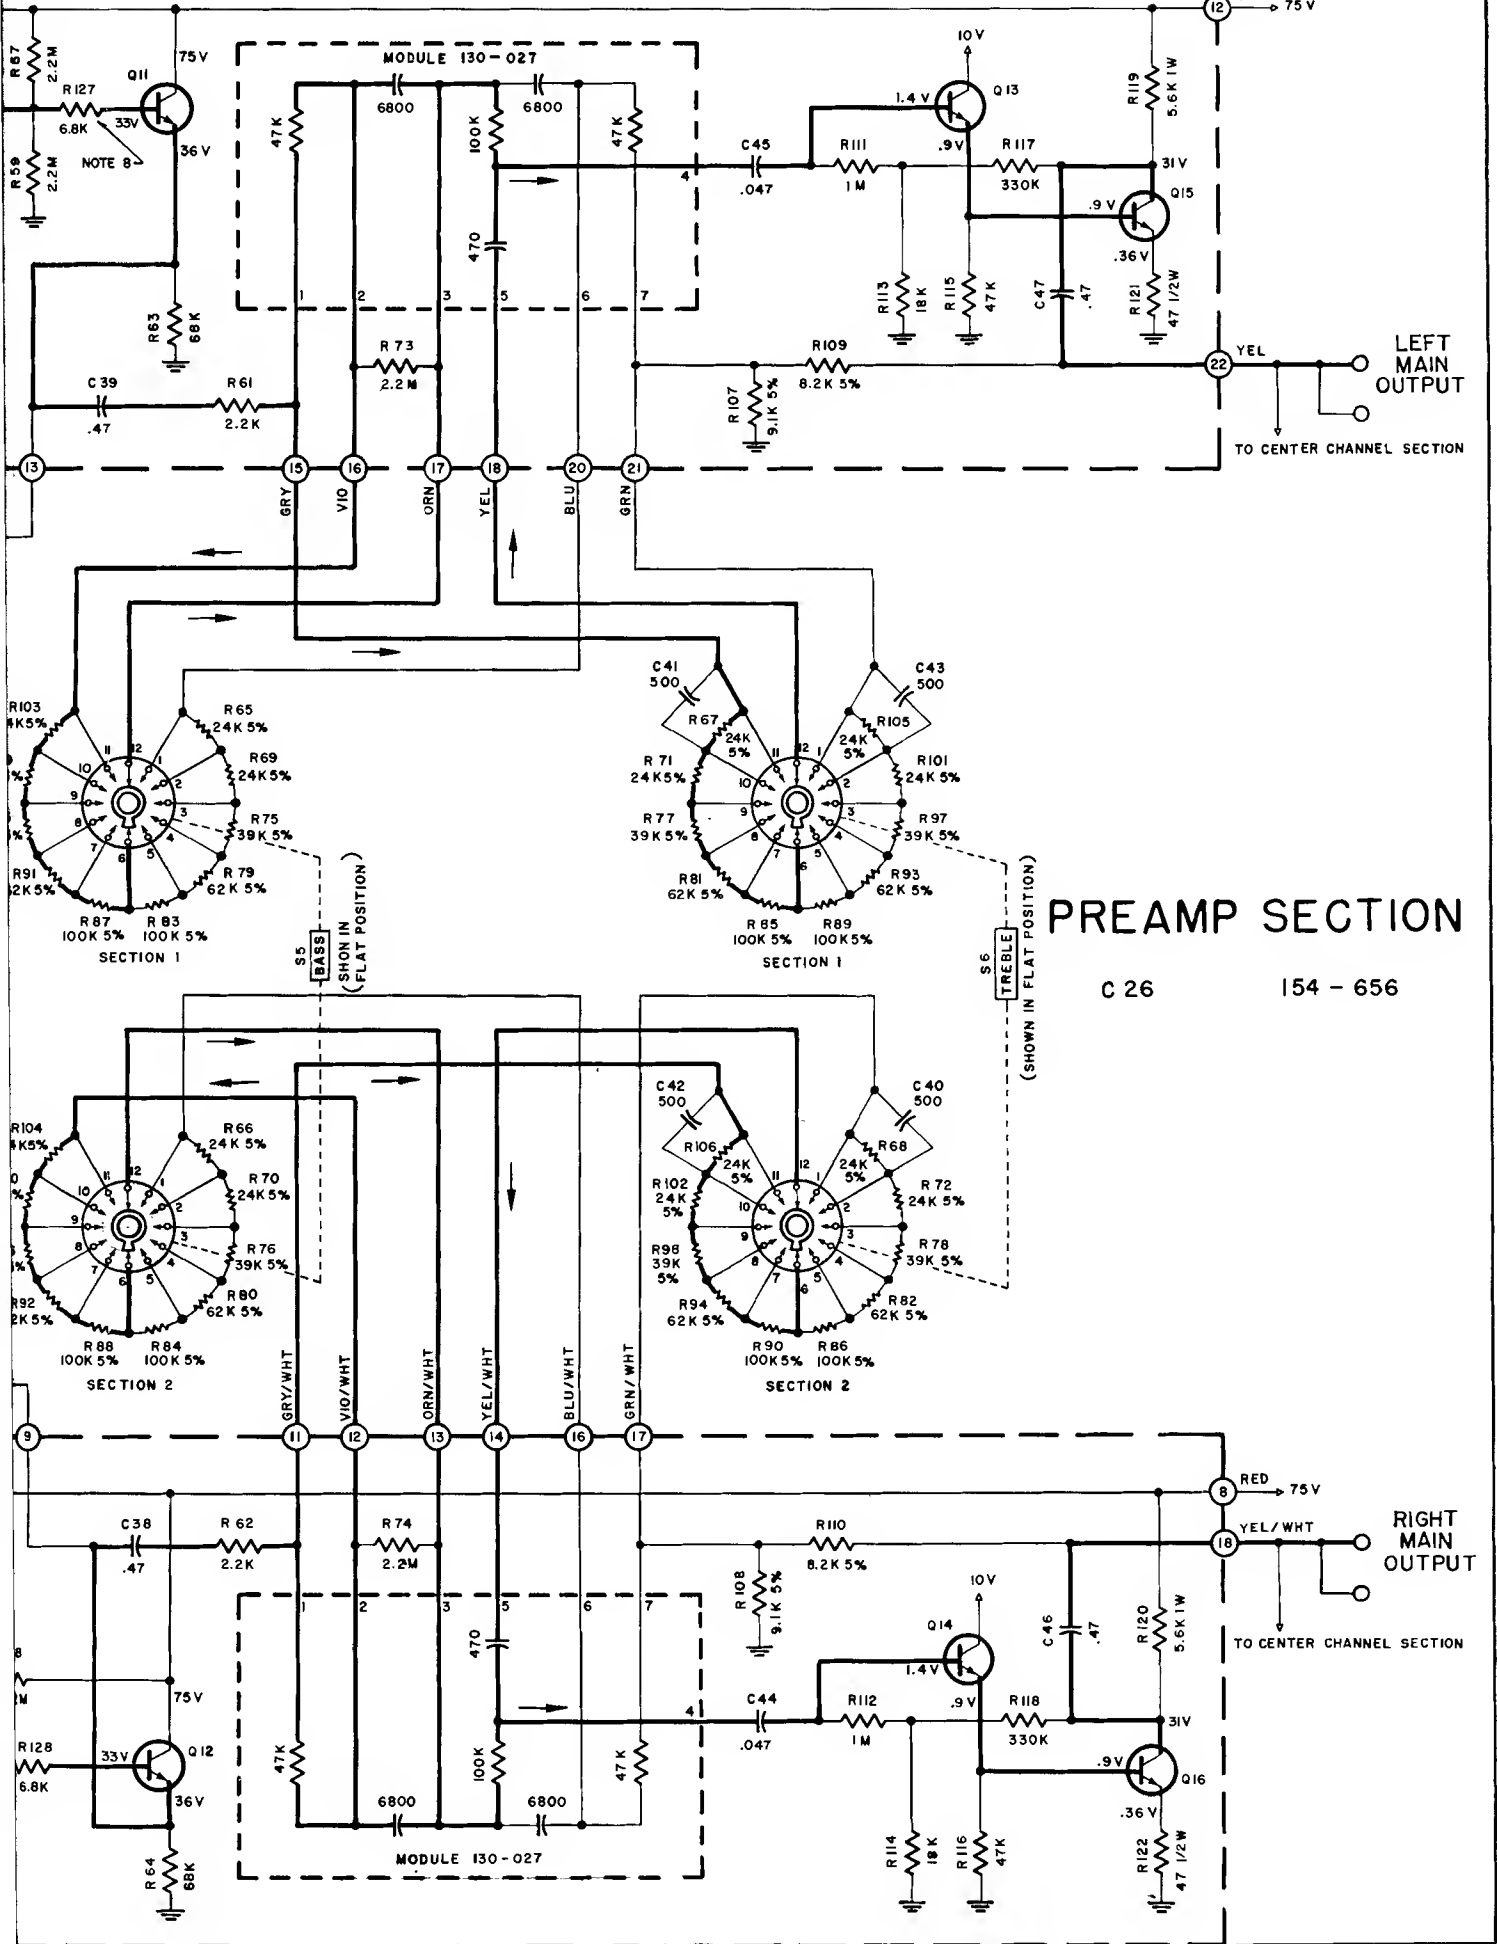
R57 2.2M
R127 6.8K
Q11
75V
33V
36V
NOTE 8
R59 2.2M
R63 68K
C39 .47
R61 2.2K
MODULE 130-027
6800
6800
47K
100K
47K
470
1 2 3 5 6 7
4
R73 2.2M
10V
1.4V
Q13
.9V
C45 .047
R111 1M
R117 330K
R119 5.6K 1W
31V
.9V
Q15
.36V
R113 18K
R115 47K
C47 .47
R121 47 1/2W
12
75V
R109 8.2K 5%
R107 9.1K 5%
22
YEL
LEFT MAIN OUTPUT
TO CENTER CHANNEL SECTION
13 15 16 17 18 20 21
GRY VIO ORN YEL BLU GRN
R103 4K5%
R65 24K 5%
R69 24K5%
R75 39K 5%
R79 62K 5%
R91 62K5%
R87 100K 5%
R83 100K 5%
SECTION 1
S5 BASS (SHON IN FLAT POSITION)
C41 500
R67 24K 5%
R71 24K5%
R77 39K 5%
R81 62K 5%
R85 100K 5%
R89 100K5%
SECTION 1
C43 500
R105 24K 5%
R101 24K 5%
R97 39K 5%
R93 62K 5%
S6 TREBLE (SHOWN IN FLAT POSITION)
PREAMP SECTION
C 26
154 - 656
R104 4K5%
R66 24K 5%
R70 24K 5%
R76 39K 5%
R80 62K 5%
R92 2K5%
R88 100K 5%
R84 100K 5%
SECTION 2
C42 500
R106 24K 5%
R102 24K 5%
R98 39K 5%
R94 62K 5%
R90 100K5%
R86 100K5%
SECTION 2
C40 500
R68 24K 5%
R72 24K 5%
R78 39K 5%
R82 62K 5%
9 11 12 13 14 16 17
GRY/WHT VIO/WHT ORN/WHT YEL/WHT BLU/WHT GRN/WHT
8
RED
75V
C38 .47
R62 2.2K
R74 2.2M
R110 8.2K 5%
R108 9.1K 5%
18
YEL/WHT
RIGHT MAIN OUTPUT
TO CENTER CHANNEL SECTION
C46 .47
R120 5.6K 1W
10V
Q14
1.4V
.9V
C44 .047
R112 1M
R118 330K
31V
.9V
Q16
.36V
R114 18K
R116 47K
R122 47 1/2W
1 2 3 5 6 7
4
470
47K
100K
47K
6800
6800
MODULE 130-027
75V
R128 6.8K
33V
Q12
36V
R64 68K